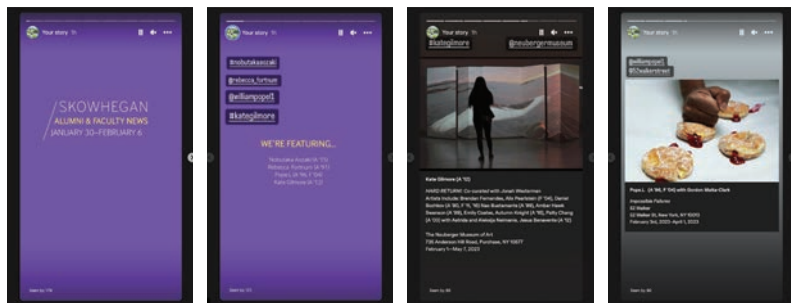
Your story 1h

SKOWHEGAN
ALUMNI & FACULTY NEWS
JANUARY 30–FEBRUARY 6

Seen by 178

Your story 1h

#nobutakaaozaki
@rebecca_fortsum
@williampopel1
#kategilmore

WE'RE FEATURING...

Nobutaka Aozaki (A '13)
Rebecca Fortsum (A '91)
Pope.L (A '96, F '04)
Kate Gilmore (A '12)

Seen by 172

Your story 1h

#kategilmore
@neubergermuseum

Kate Gilmore (A '12)

HAND-RETURN! Co-curated with Jonah Westerman
Artists include: Brendan Fernandes, Alix Pearlstein (F '04), Daniel Bozhkov (A '90, F '11, '16) Nao Bustamante (A '98), Amber Hawk Swanson (A '08), Emily Coates, Autumn Knight (A '16), Patty Chang (A '02) with Ashida and Kakeya Kamiami, Jesus Benavente (A '12)

The Neuberger Museum of Art
735 Anderson Hill Road, Purchase, NY 10577
February 1–May 7, 2023

Seen by 98

Your story 1h

@williampopel1
@52walkerstreet

Pope.L (A '96, F '04) with Gordon Matta-Clark

Impossible Failures
52 Walker
52 Walker St, New York, NY 10013
February 3rd, 2023–April 1, 2023

Seen by 98